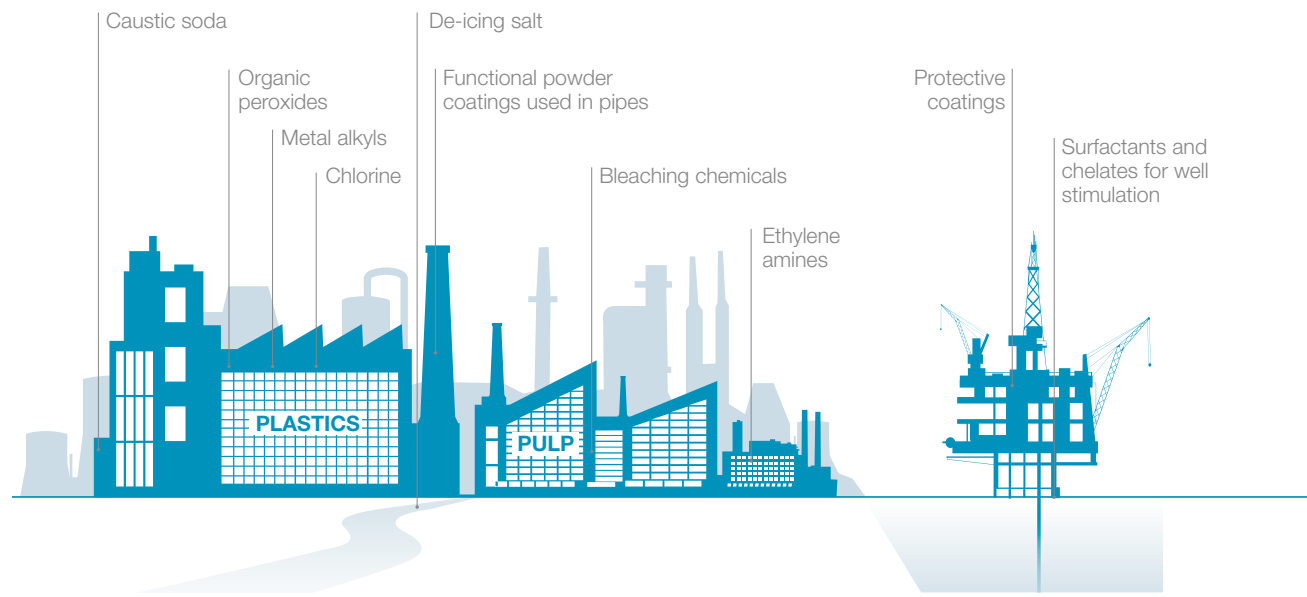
Caustic soda

Organic peroxides

Metal alkyls

Chlorine

De-icing salt

Functional powder coatings used in pipes

Bleaching chemicals

Ethylene amines

Protective coatings

Surfactants and chelates for well stimulation

PLASTICS

PULP